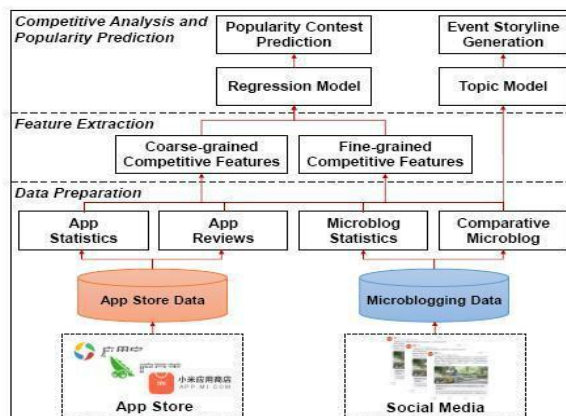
Competitive Analysis and Popularity Prediction

Popularity Contest Prediction

Event Storyline Generation

Regression Model

Topic Model

Feature Extraction

Coarse-grained Competitive Features

Fine-grained Competitive Features

Data Preparation

App Statistics

App Reviews

Microblog Statistics

Comparative Microblog

App Store Data

Microblogging Data

小米应用商店
APP.MI.COM

App Store

Social Media